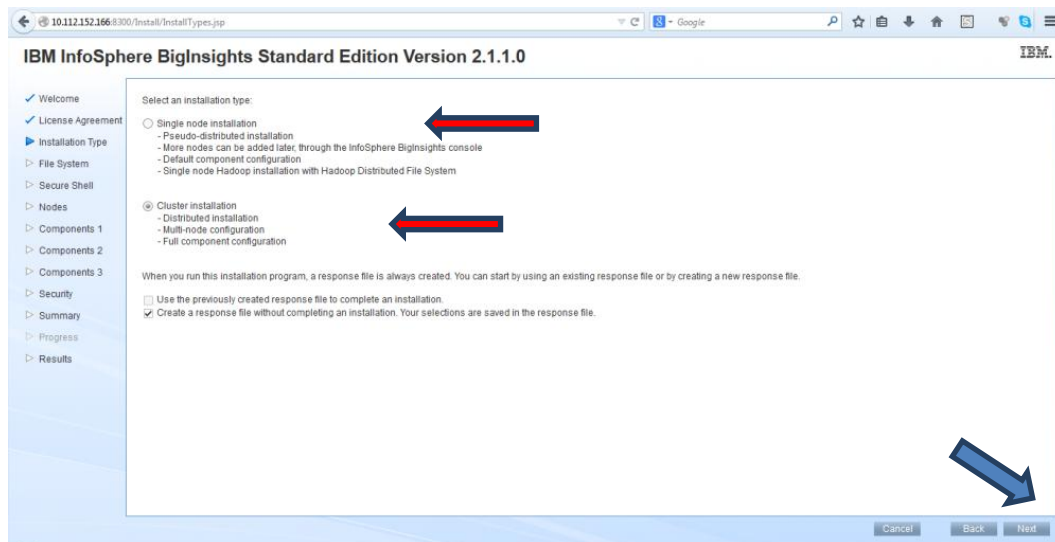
10.112.152.166:8300/Install/InstallTypes.jsp

Google

IBM InfoSphere BigInsights Standard Edition Version 2.1.1.0

IBM.

Welcome
License Agreement
Installation Type
File System
Secure Shell
Nodes
Components 1
Components 2
Components 3
Security
Summary
Progress
Results

Select an installation type:

Single node installation
- Pseudo-distributed installation
- More nodes can be added later, through the InfoSphere BigInsights console
- Default component configuration
- Single node Hadoop installation with Hadoop Distributed File System

Cluster installation
- Distributed installation
- Multi-node configuration
- Full component configuration

When you run this installation program, a response file is always created. You can start by using an existing response file or by creating a new response file.

Use the previously created response file to complete an installation.
Create a response file without completing an installation. Your selections are saved in the response file.

Cancel Back Next